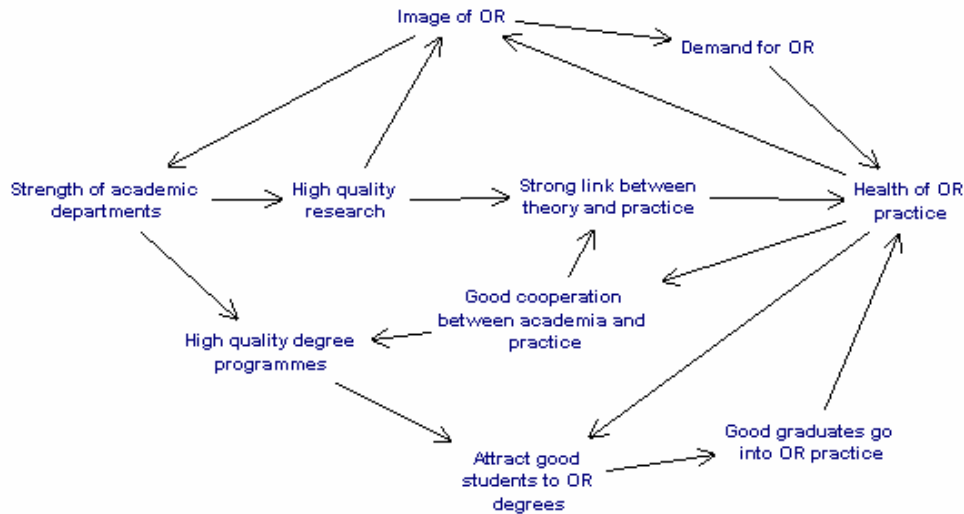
Image of OR

Demand for OR

Strength of academic departments

High quality research

Strong link between theory and practice

Health of OR practice

Good cooperation between academia and practice

High quality degree programmes

Attract good students to OR degrees

Good graduates go into OR practice